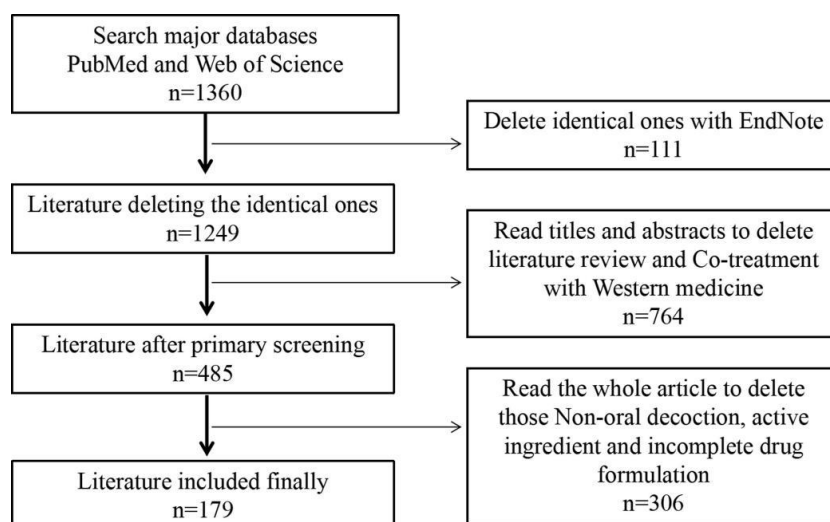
Search major databases
PubMed and Web of Science
n=1360

Delete identical ones with EndNote
n=111

Literature deleting the identical ones
n=1249

Read titles and abstracts to delete literature review and Co-treatment with Western medicine
n=764

Literature after primary screening
n=485

Read the whole article to delete those Non-oral decoction, active ingredient and incomplete drug formulation
n=306

Literature included finally
n=179